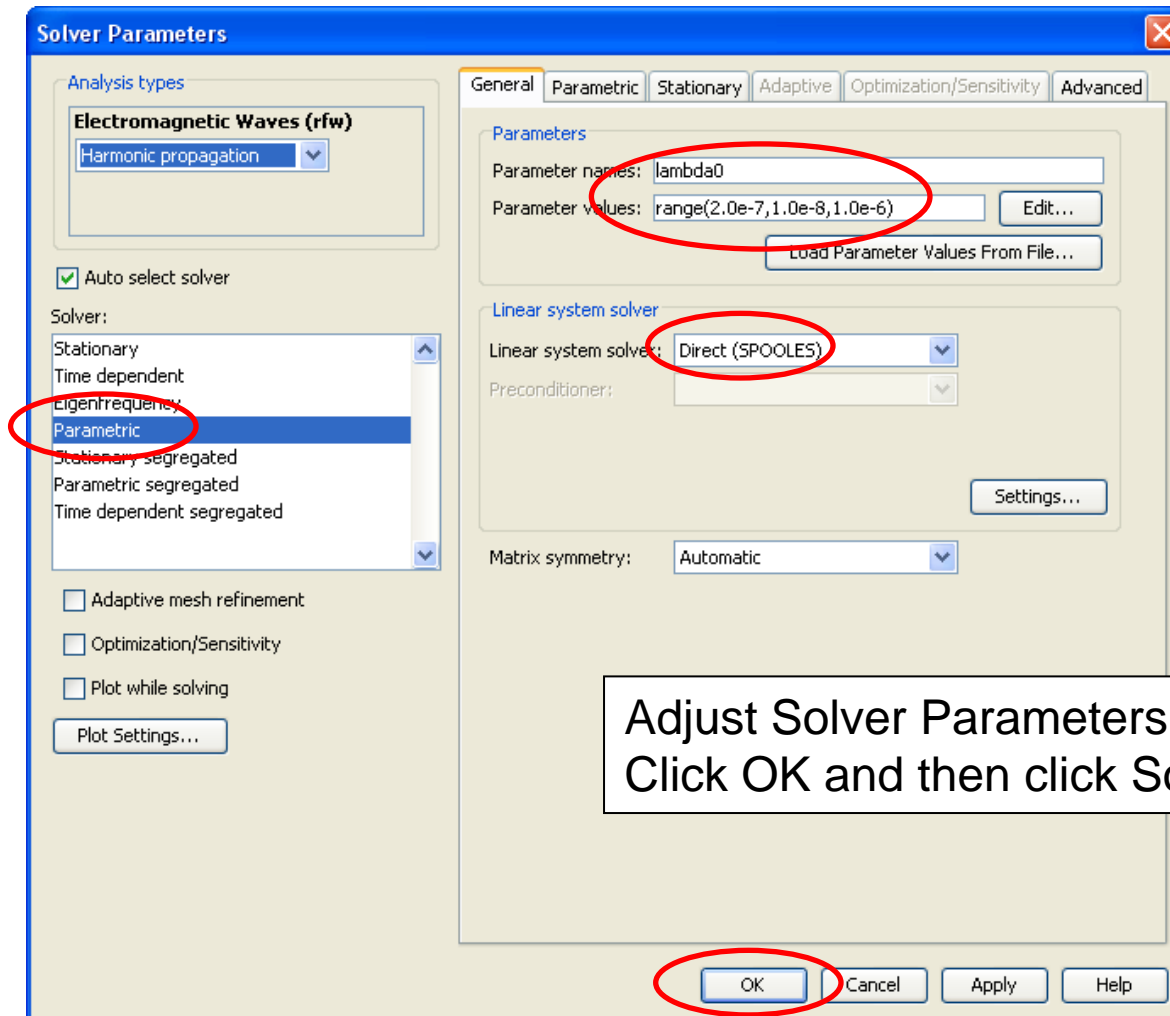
Solver Parameters

Analysis types

Electromagnetic Waves (rfw)

Harmonic propagation

Auto select solver

Solver:

Stationary
Time dependent
Eigenfrequency
Parametric
Stationary segregated
Parametric segregated
Time dependent segregated

Adaptive mesh refinement

Optimization/Sensitivity

Plot while solving

Plot Settings...

General | Parametric | Stationary | Adaptive | Optimization/Sensitivity | Advanced

Parameters

Parameter names: lambda0

Parameter values: range(2.0e-7,1.0e-8,1.0e-6) Edit...

Load Parameter Values From File...

Linear system solver

Linear system solver: Direct (SPOOLES)

Preconditioner:

Settings...

Matrix symmetry: Automatic

Adjust Solver Parameters
Click OK and then click So

OK Cancel Apply Help